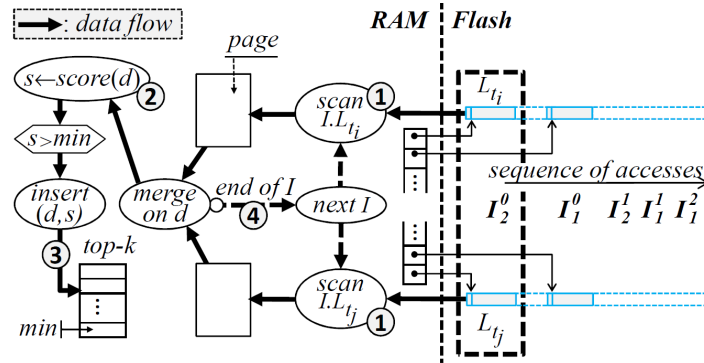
: data flow

RAM | Flash

page

$s \leftarrow score(d)$ 2

scan $I.L_{t_i}$ 1

$L_{t_i}$

$s > min$

insert (d,s)

merge on d

end of I

4

next I

sequence of accesses

$I_2^0$ $I_1^0$ $I_2^1$ $I_1^1$ $I_1^2$

3

top-k

⋮

⋮

min

scan $I.L_{t_j}$ 1

$L_{t_j}$